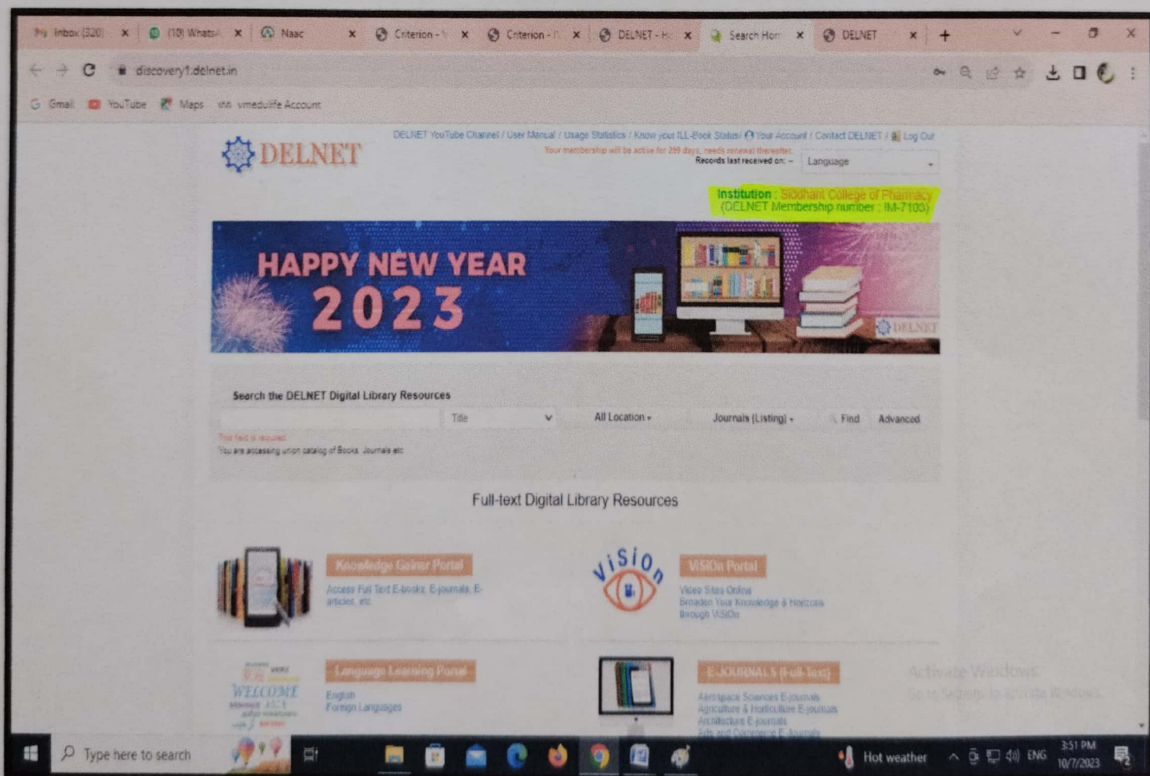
Inbox (320) | (10) WhatsA | Naac | Criterion - | Criterion - | DELNET - | Search Hom | DELNET

discovery1.delnet.in

Gmail YouTube Maps vmedulife Account

DELNET

DELNET YouTube Channel / User Manual / Usage Statistics / Know your ILL-Book Status / Your Account / Contact DELNET / Log Out

Your membership will be active for 289 days, needs renewal thereafter.

Records last received on: -

Language

Institution : Siddhant College of Pharmacy
(DELNET Membership number : IM-7100)

HAPPY NEW YEAR
2023

DELNET

Search the DELNET Digital Library Resources

Title

All Location

Journals (Listing)

Find

Advanced

This field is required

You are accessing union catalog of Books, Journals etc

Full-text Digital Library Resources

Knowledge Gainer Portal

Access Full Text E-books, E-journals, E-articles, etc.

ViSiOn

ViSiOn Portal

Video Sites Online
Broaden Your Knowledge & Horizons through ViSiOn

WELCOME

Language Learning Portal

English
Foreign Languages

E-JOURNALS (Full-Text)

Aerospace Sciences E-journals
Agriculture & Horticulture E-journals
Architecture E-journals
Arts and Commerce E-Journals

Activate Windows
Go to Settings to activate Windows.

Type here to search

Hot weather

ENG

3:51 PM
10/7/2023